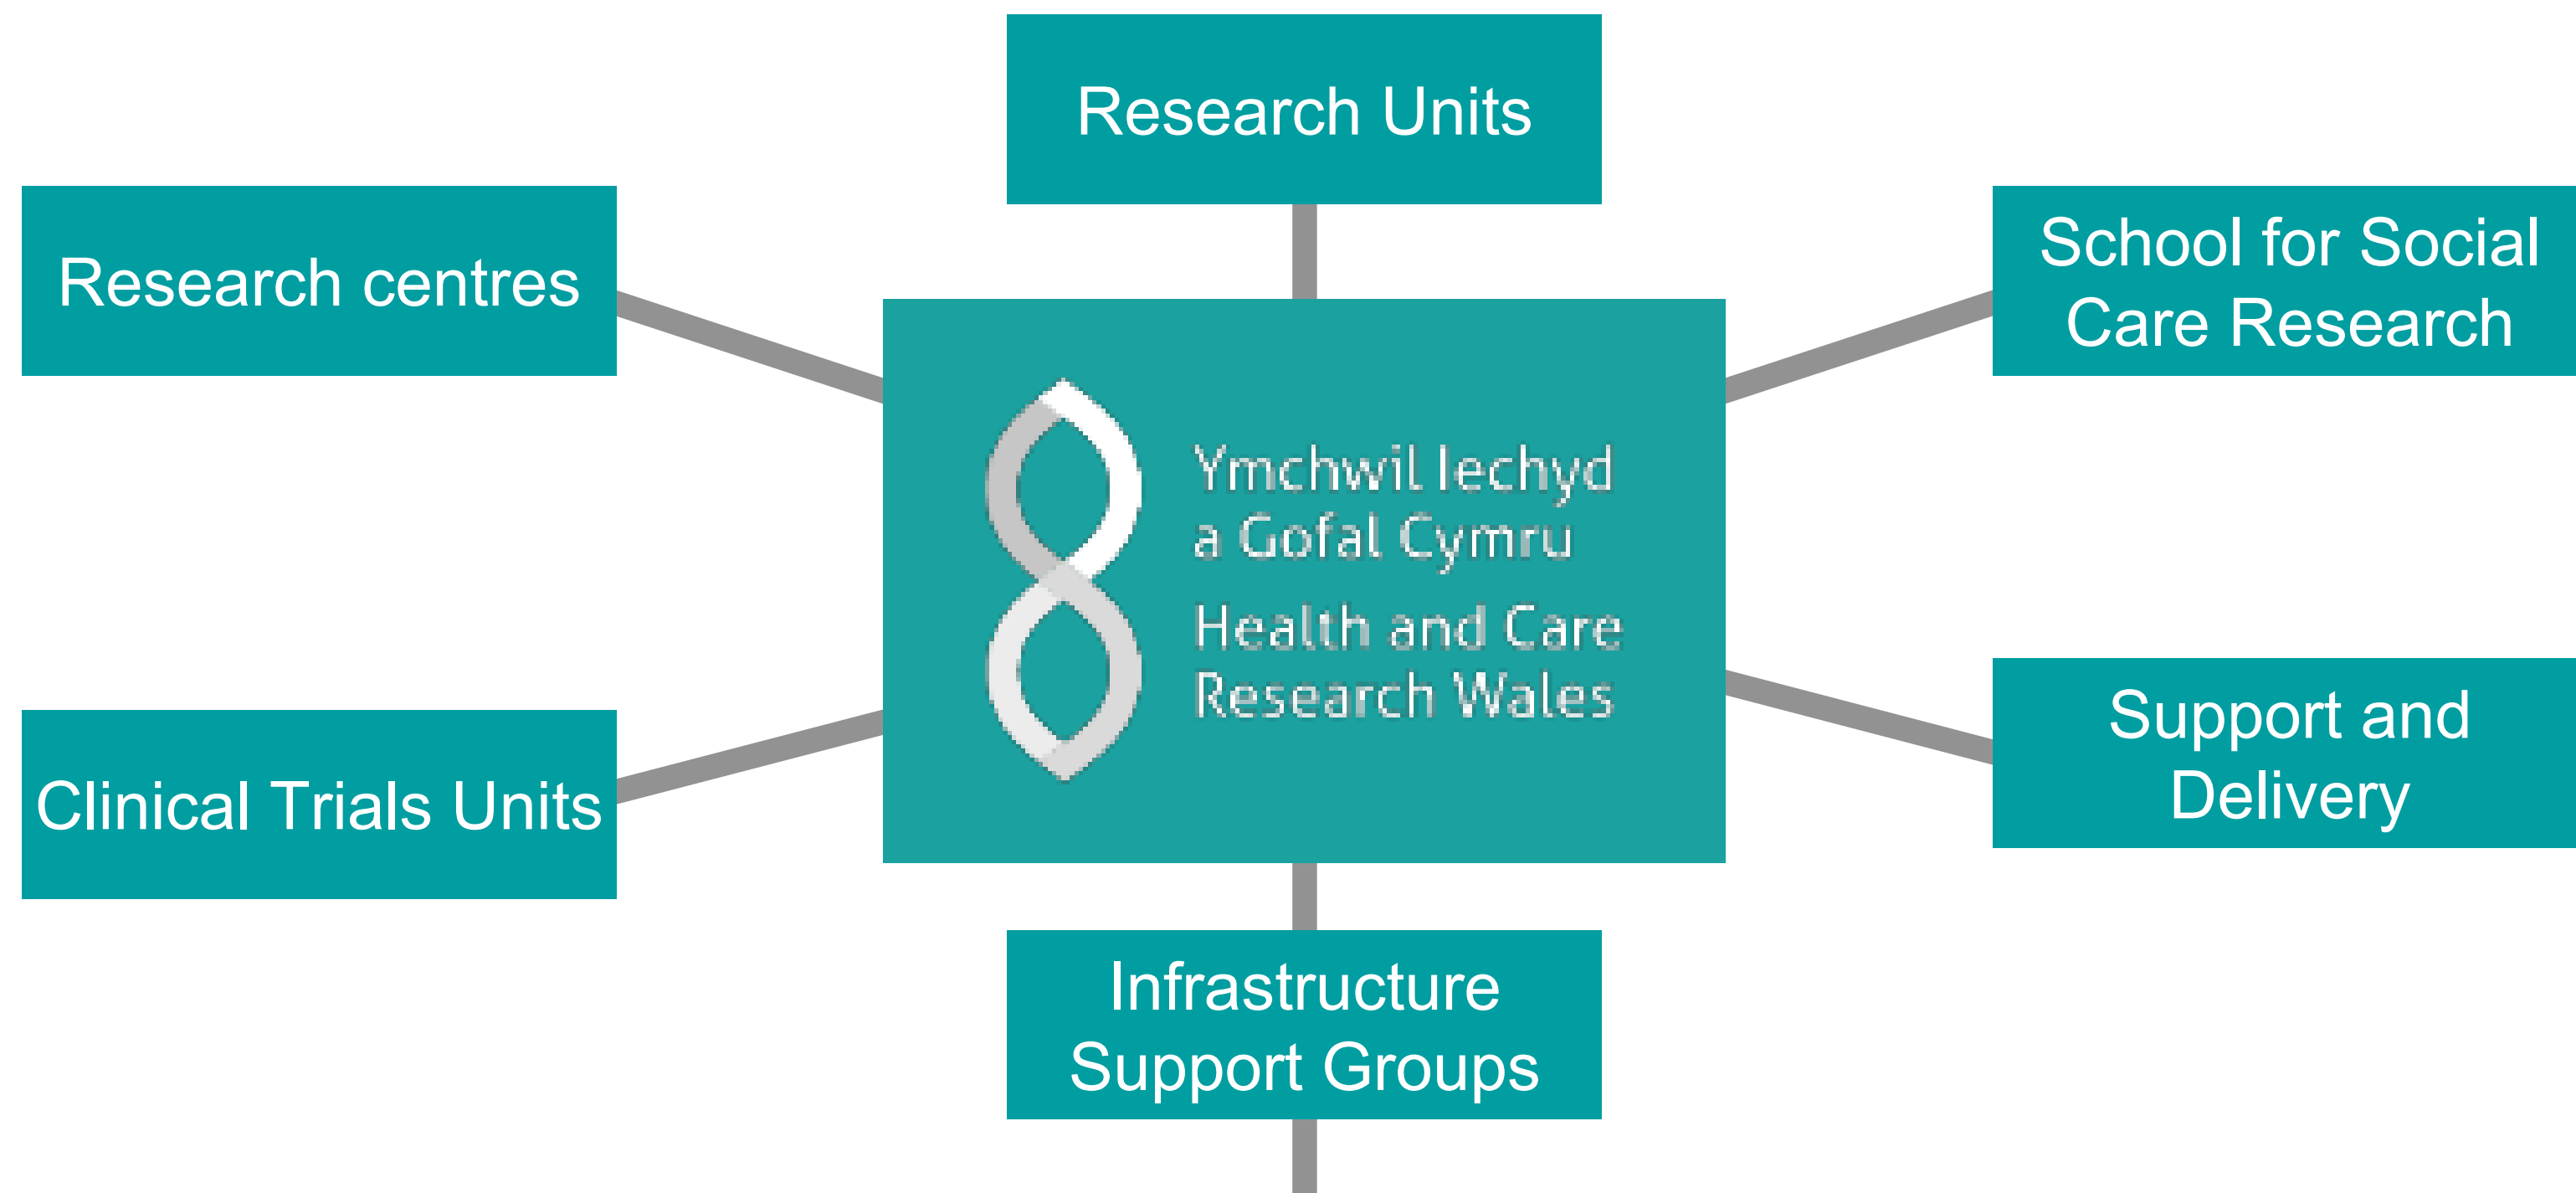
Research Units

Research centres

School for Social Care Research

Ymchwil Iechyd a Gofal Cymru
Health and Care Research Wales

Clinical Trials Units

Support and Delivery

Infrastructure Support Groups